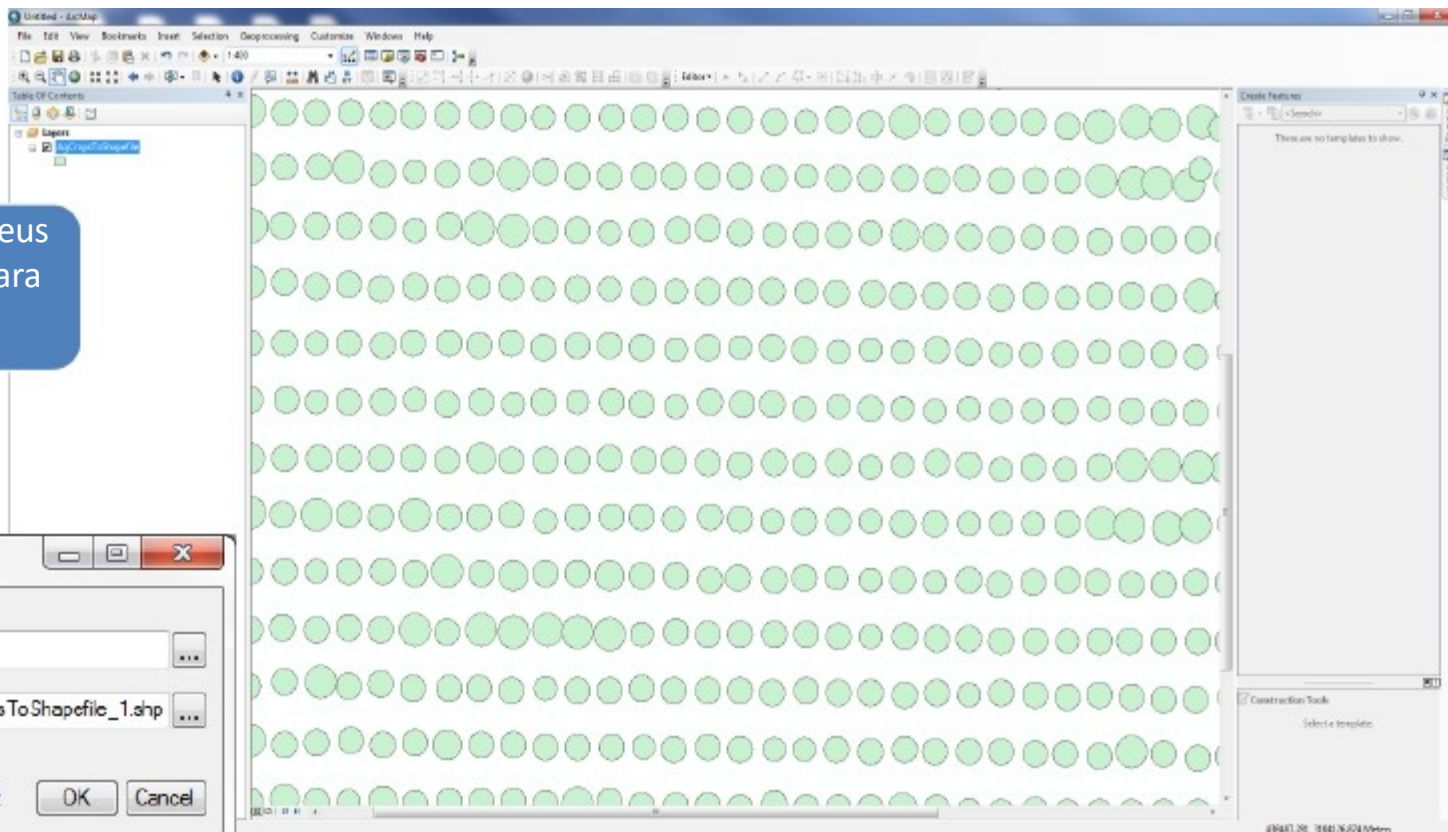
Untitled - ArcMap

File Edit View Bookmarks Insert Selection Geoprocessing Customize Windows Help

1:400

Editor

Table Of Contents

Layers

AvgCropsToShapefile

eus
ara

s ToShapefile_1.shp

OK Cancel

Create Features

<Search>

There are no templates to show.

Construction Tools

Select a template.

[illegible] Meters